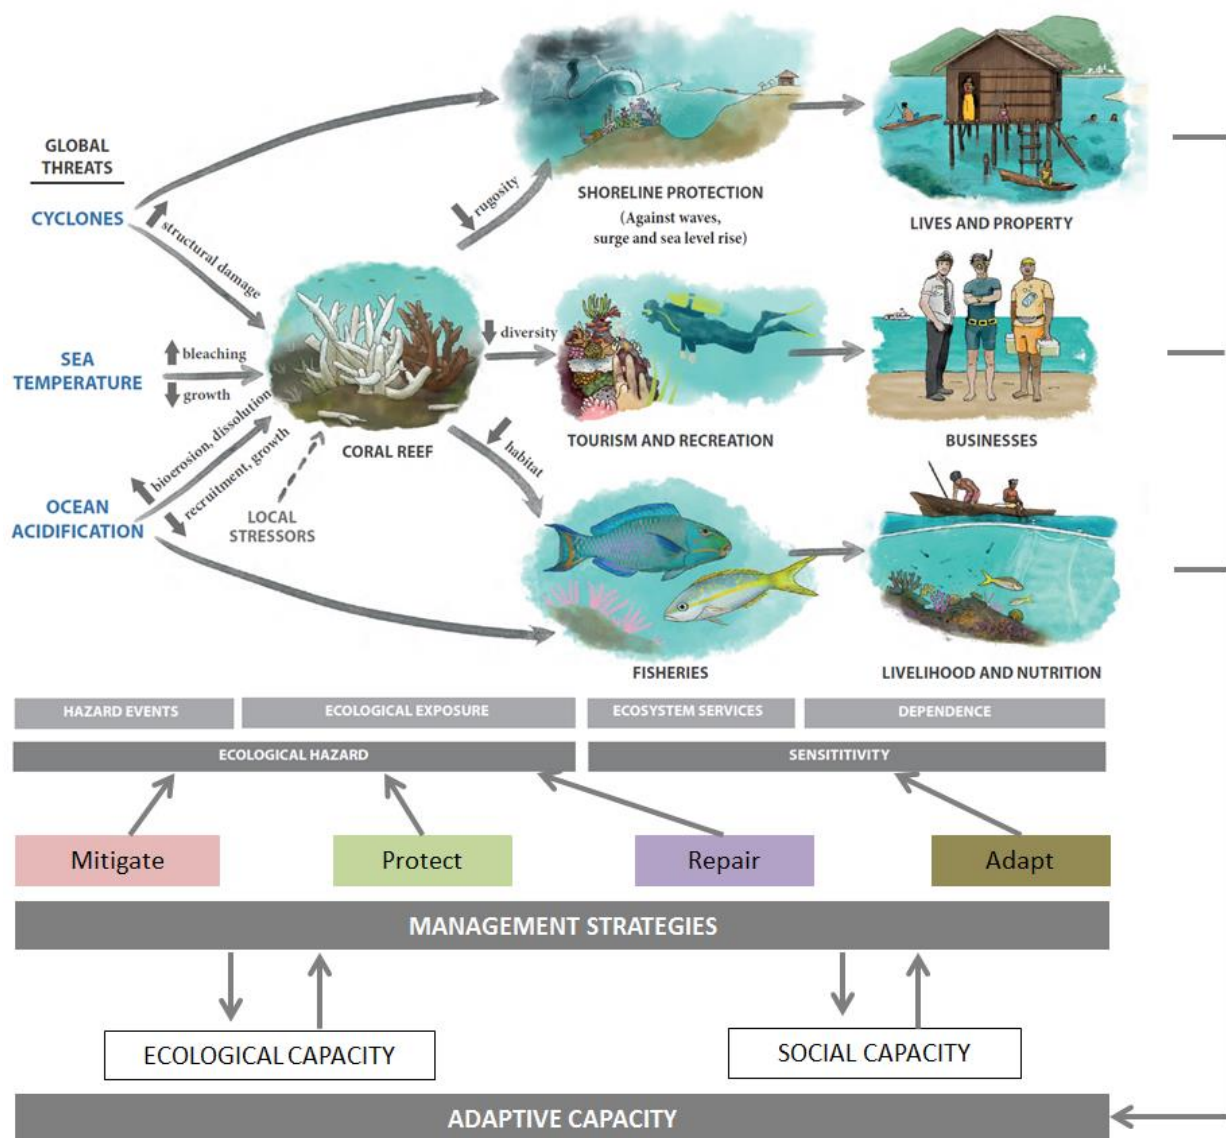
GLOBAL THREATS

CYCLONES

structural damage

SEA TEMPERATURE

bleaching

growth

OCEAN ACIDIFICATION

bioerosion, dissolution

recruitment, growth

LOCAL STRESSORS

CORAL REEF

rugosity

SHORELINE PROTECTION
(Against waves, surge and sea level rise)

LIVES AND PROPERTY

diversity

TOURISM AND RECREATION

BUSINESSES

habitat

FISHERIES

LIVELIHOOD AND NUTRITION

HAZARD EVENTS

ECOLOGICAL EXPOSURE

ECOSYSTEM SERVICES

DEPENDENCE

ECOLOGICAL HAZARD

SENSITIVITY

Mitigate

Protect

Repair

Adapt

MANAGEMENT STRATEGIES

ECOLOGICAL CAPACITY

SOCIAL CAPACITY

ADAPTIVE CAPACITY